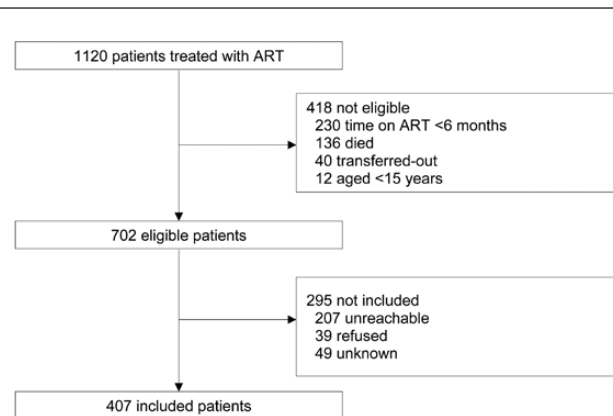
1120 patients treated with ART

418 not eligible
230 time on ART <6 months
136 died
40 transferred-out
12 aged <15 years

702 eligible patients

295 not included
207 unreachable
39 refused
49 unknown

407 included patients